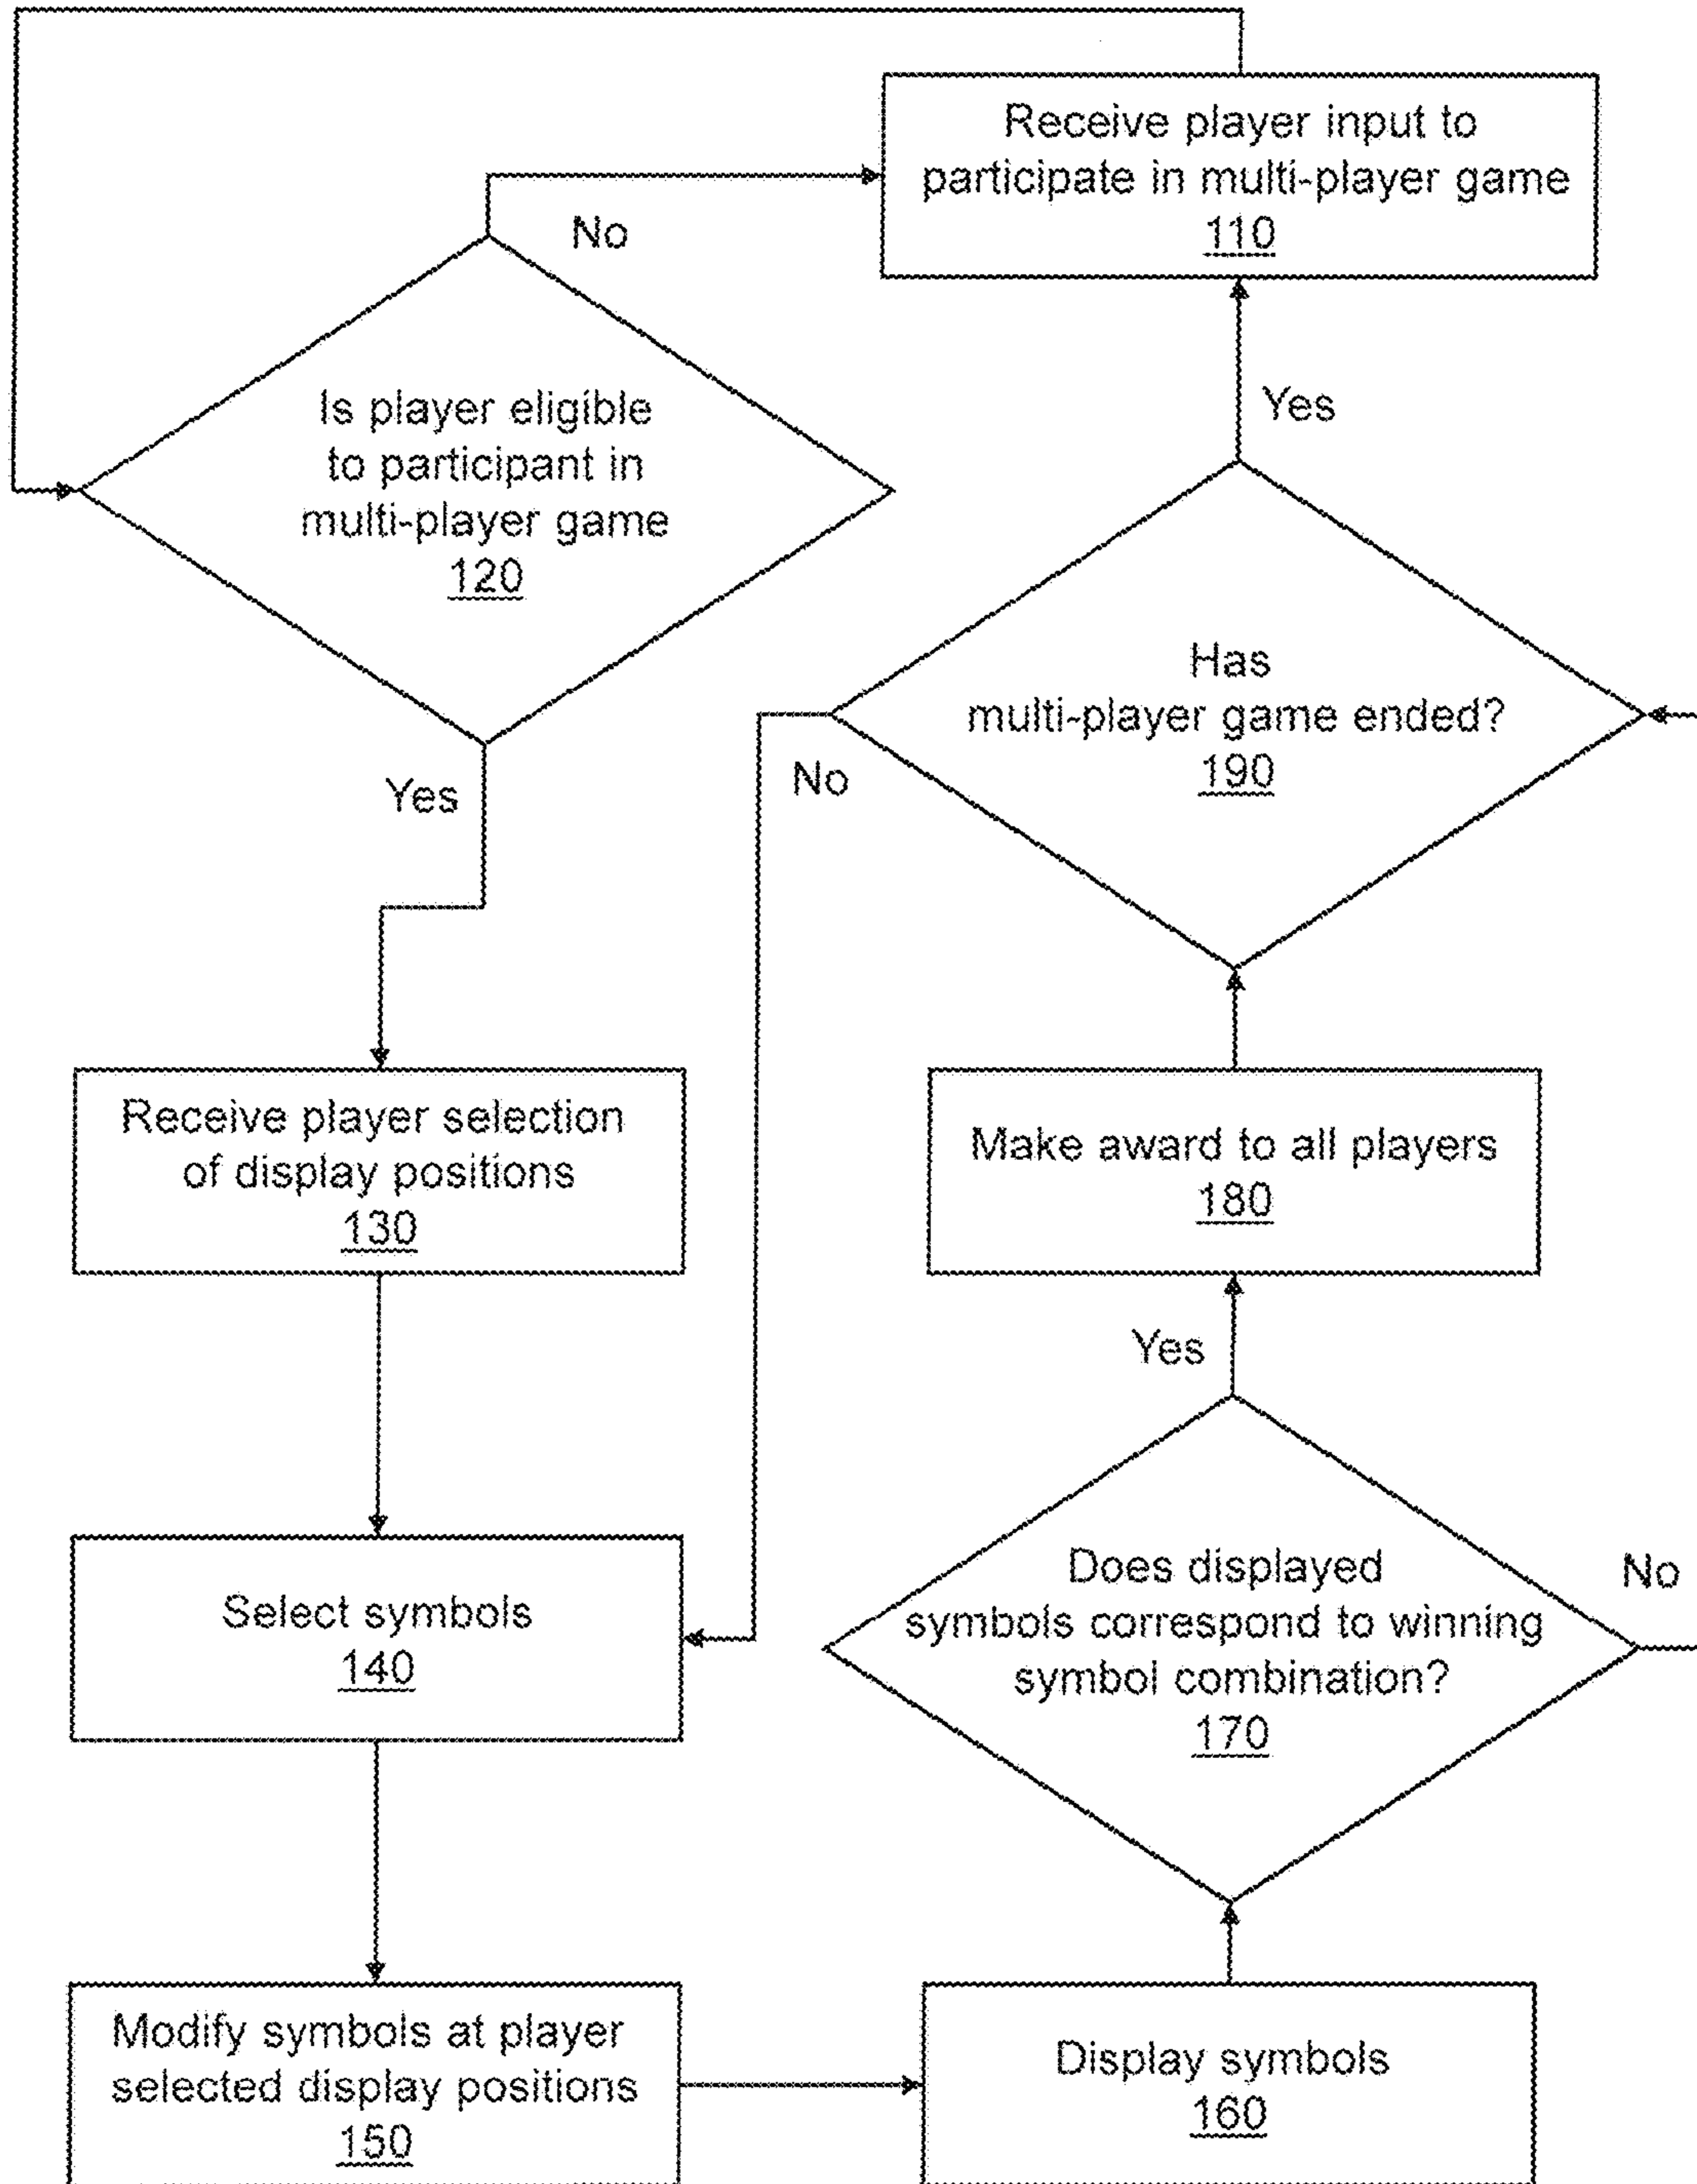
Receive player input to participate in multi-player game
110

No

Is player eligible to participant in multi-player game
120

Yes

Receive player selection of display positions
130

Select symbols
140

Modify symbols at player selected display positions
150

Yes

Has multi-player game ended?
190

No

Make award to all players
180

Yes

Does displayed symbols correspond to winning symbol combination?
170

No

Display symbols
160